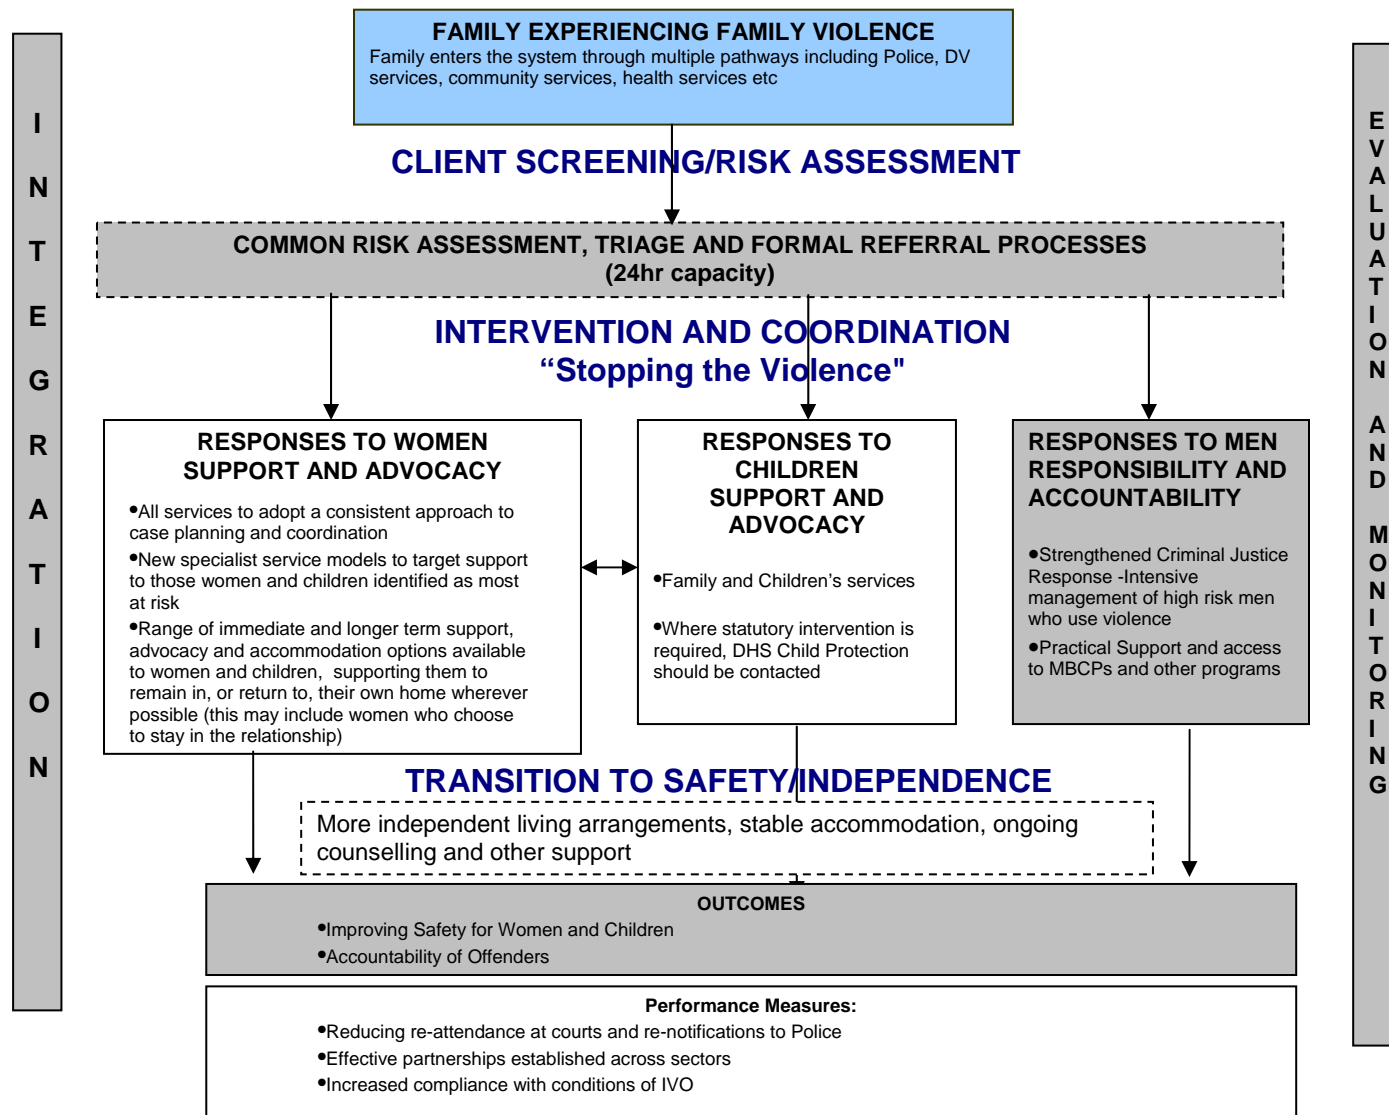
INTEGRATION

FAMILY EXPERIENCING FAMILY VIOLENCE
Family enters the system through multiple pathways including Police, DV services, community services, health services etc

CLIENT SCREENING/RISK ASSESSMENT

COMMON RISK ASSESSMENT, TRIAGE AND FORMAL REFERRAL PROCESSES
(24hr capacity)

INTERVENTION AND COORDINATION
“Stopping the Violence"

RESPONSES TO WOMEN
SUPPORT AND ADVOCACY

•All services to adopt a consistent approach to case planning and coordination
•New specialist service models to target support to those women and children identified as most at risk
•Range of immediate and longer term support, advocacy and accommodation options available to women and children, supporting them to remain in, or return to, their own home wherever possible (this may include women who choose to stay in the relationship)

RESPONSES TO CHILDREN
SUPPORT AND ADVOCACY

•Family and Children’s services

•Where statutory intervention is required, DHS Child Protection should be contacted

RESPONSES TO MEN
RESPONSIBILITY AND ACCOUNTABILITY

•Strengthened Criminal Justice Response -Intensive management of high risk men who use violence
•Practical Support and access to MBCPs and other programs

TRANSITION TO SAFETY/INDEPENDENCE

More independent living arrangements, stable accommodation, ongoing counselling and other support

OUTCOMES
•Improving Safety for Women and Children
•Accountability of Offenders

Performance Measures:
•Reducing re-attendance at courts and re-notifications to Police
•Effective partnerships established across sectors
•Increased compliance with conditions of IVO

EVALUATION AND MONITORING